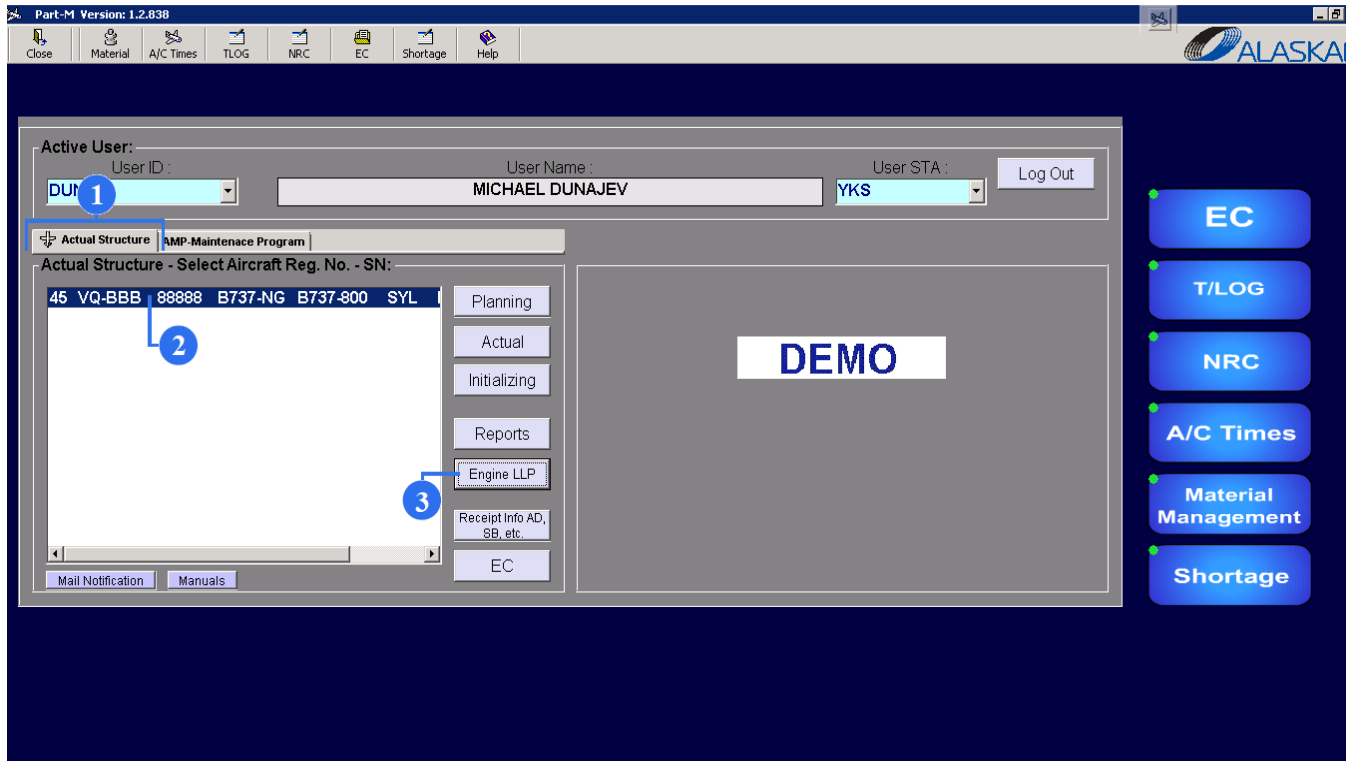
Part-M Version: 1.2.838

Close | Material | A/C Times | TLOG | NRC | EC | Shortage | Help

ALASKA

Active User:
User ID :
DUN
User Name :
MICHAEL DUNAJEV
User STA :
YKS
Log Out

1

Actual Structure | AMP-Maintenace Program

Actual Structure - Select Aircraft Reg. No. - SN:

45 VQ-BBB 88888 B737-NG B737-800 SYL

2

Planning
Actual
Initializing
Reports
Engine LLP
3
Receipt Info AD, SB, etc.
EC

Mail Notification
Manuals

DEMO

EC
T/LOG
NRC
A/C Times
Material Management
Shortage